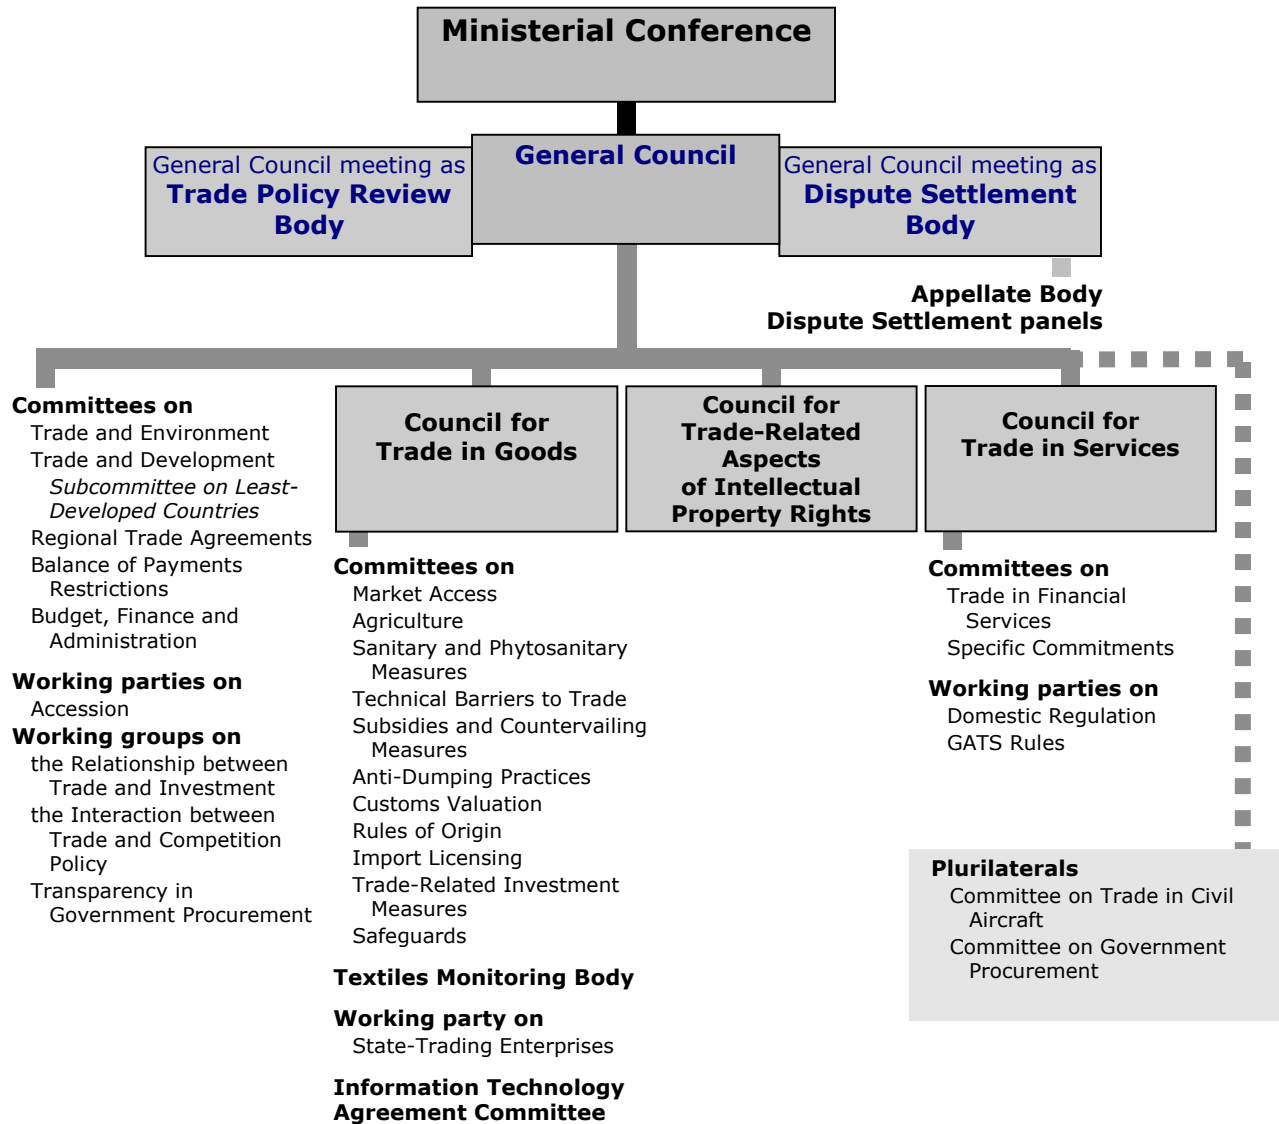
Ministerial Conference

General Council meeting as
Trade Policy Review Body

General Council

General Council meeting as
Dispute Settlement Body

Appellate Body
Dispute Settlement panels

Committees on
Trade and Environment
Trade and Development
Subcommittee on Least-Developed Countries
Regional Trade Agreements
Balance of Payments Restrictions
Budget, Finance and Administration

Working parties on
Accession

Working groups on
the Relationship between Trade and Investment
the Interaction between Trade and Competition Policy
Transparency in Government Procurement

Council for Trade in Goods

Committees on
Market Access
Agriculture
Sanitary and Phytosanitary Measures
Technical Barriers to Trade
Subsidies and Countervailing Measures
Anti-Dumping Practices
Customs Valuation
Rules of Origin
Import Licensing
Trade-Related Investment Measures
Safeguards

Textiles Monitoring Body

Working party on
State-Trading Enterprises

Information Technology Agreement Committee

Council for Trade-Related Aspects of Intellectual Property Rights

Council for Trade in Services

Committees on
Trade in Financial Services
Specific Commitments

Working parties on
Domestic Regulation
GATS Rules

Plurilaterals
Committee on Trade in Civil Aircraft
Committee on Government Procurement